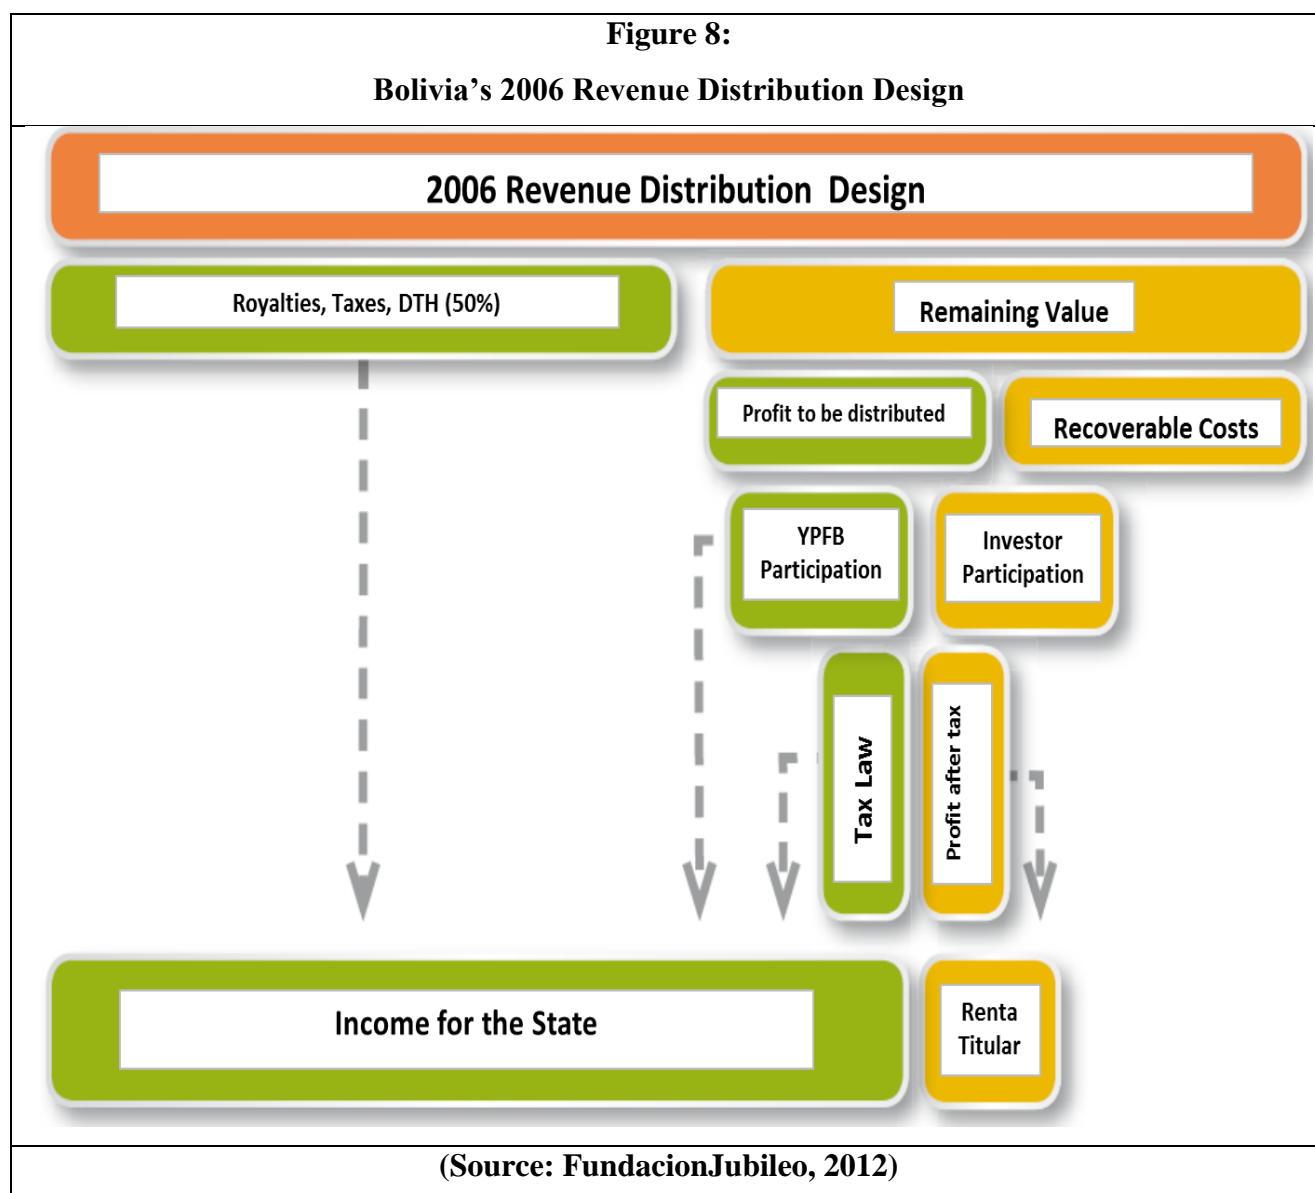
Figure 8:

Bolivia's 2006 Revenue Distribution Design

2006 Revenue Distribution Design

Royalties, Taxes, DTH (50%)

Remaining Value

Profit to be distributed

Recoverable Costs

YPFB Participation

Investor Participation

Tax Law

Profit after tax

Income for the State

Renta Titular

(Source: FundacionJubileo, 2012)